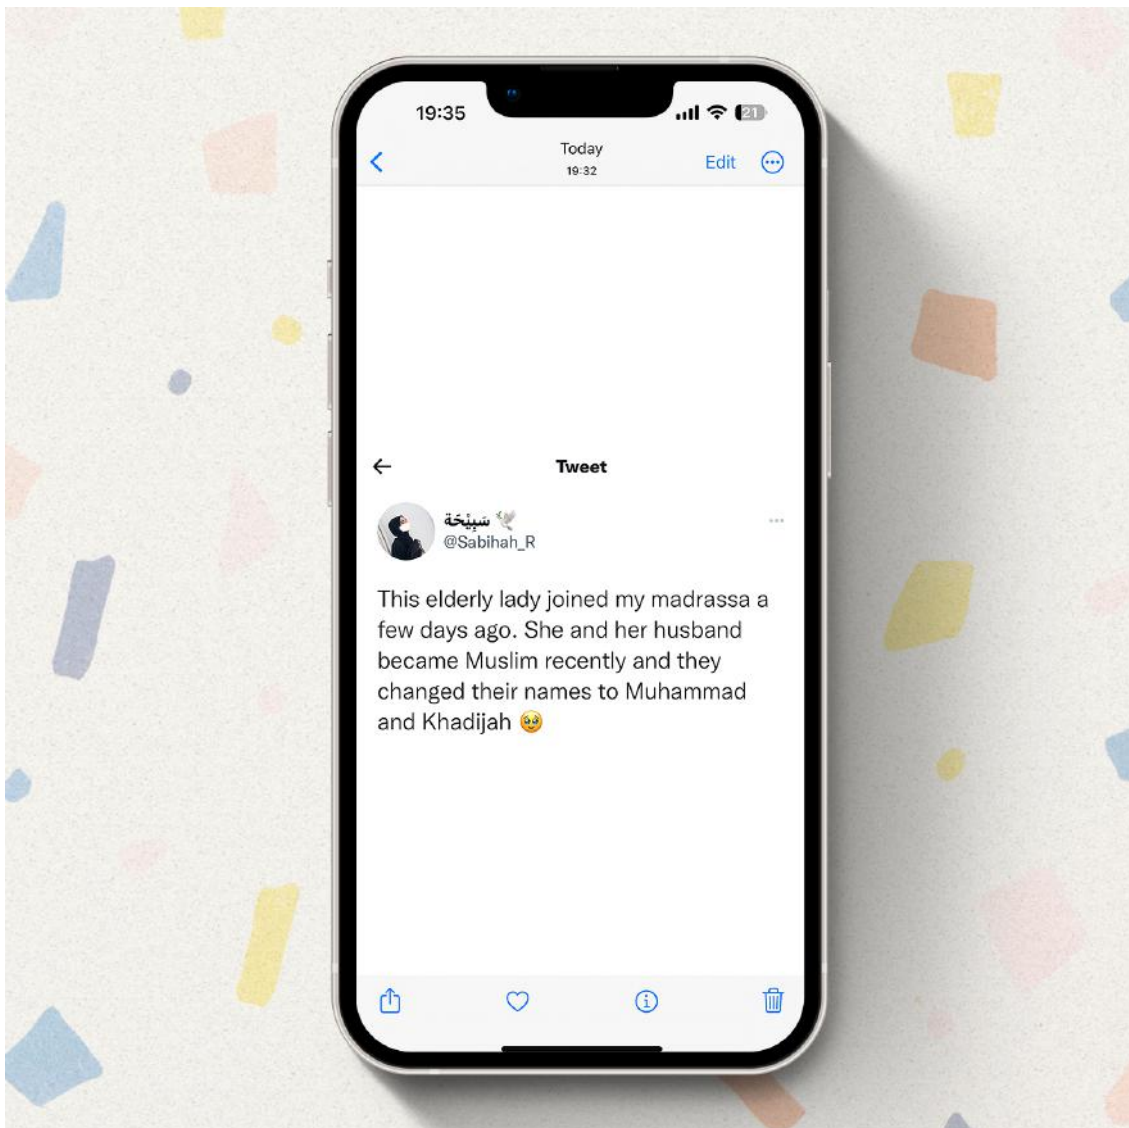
19:35

21

Today
19:32

Edit

Tweet

سَبِيْحَة 🕊️
@Sabihah_R

This elderly lady joined my madrassa a few days ago. She and her husband became Muslim recently and they changed their names to Muhammad and Khadijah 🥹